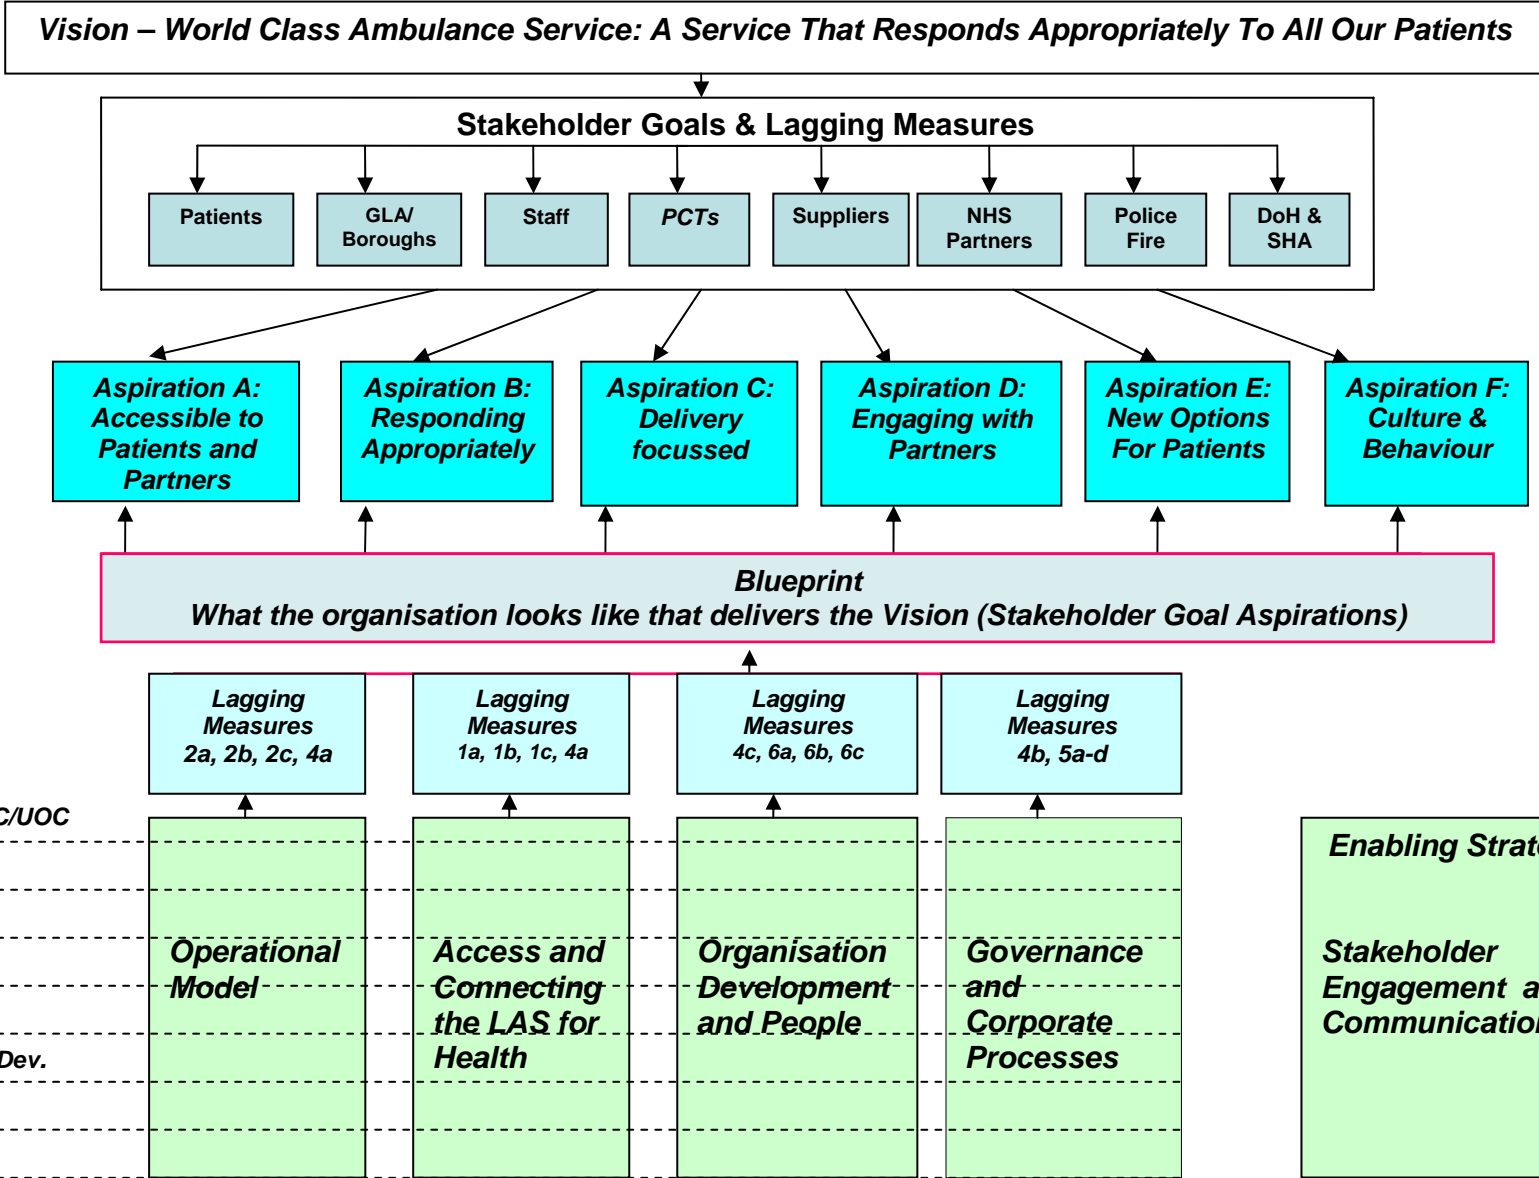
Vision – World Class Ambulance Service: A Service That Responds Appropriately To All Our Patients

Stakeholder Goals & Lagging Measures

Patients

GLA/ Boroughs

Staff

PCTs

Suppliers

NHS Partners

Police Fire

DoH & SHA

Aspiration A: Accessible to Patients and Partners

Aspiration B: Responding Appropriately

Aspiration C: Delivery focussed

Aspiration D: Engaging with Partners

Aspiration E: New Options For Patients

Aspiration F: Culture & Behaviour

Blueprint
What the organisation looks like that delivers the Vision (Stakeholder Goal Aspirations)

Lagging Measures 2a, 2b, 2c, 4a

Lagging Measures 1a, 1b, 1c, 4a

Lagging Measures 4c, 6a, 6b, 6c

Lagging Measures 4b, 5a-d

C/UOC

Dev.

Operational Model

Access and Connecting the LAS for Health

Organisation Development and People

Governance and Corporate Processes

Enabling Strat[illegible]

Stakeholder Engagement a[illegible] Communicatio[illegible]